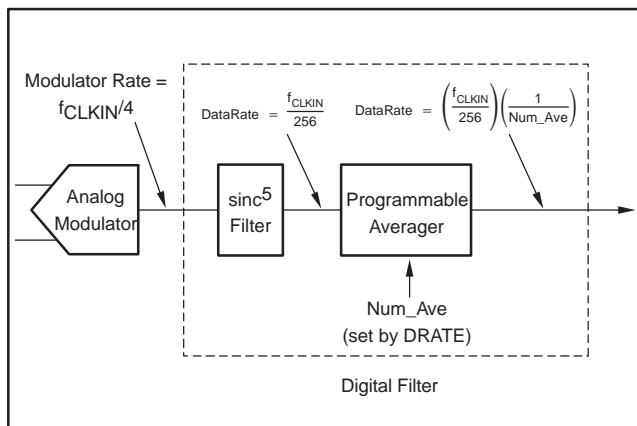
Modulator Rate = $f_{CLKIN}/4$

DataRate = $\frac{f_{CLKIN}}{256}$

DataRate = $\left(\frac{f_{CLKIN}}{256}\right)\left(\frac{1}{Num\_Ave}\right)$

Analog Modulator

sinc$^5$ Filter

Programmable Averager

Num_Ave (set by DRATE)

Digital Filter